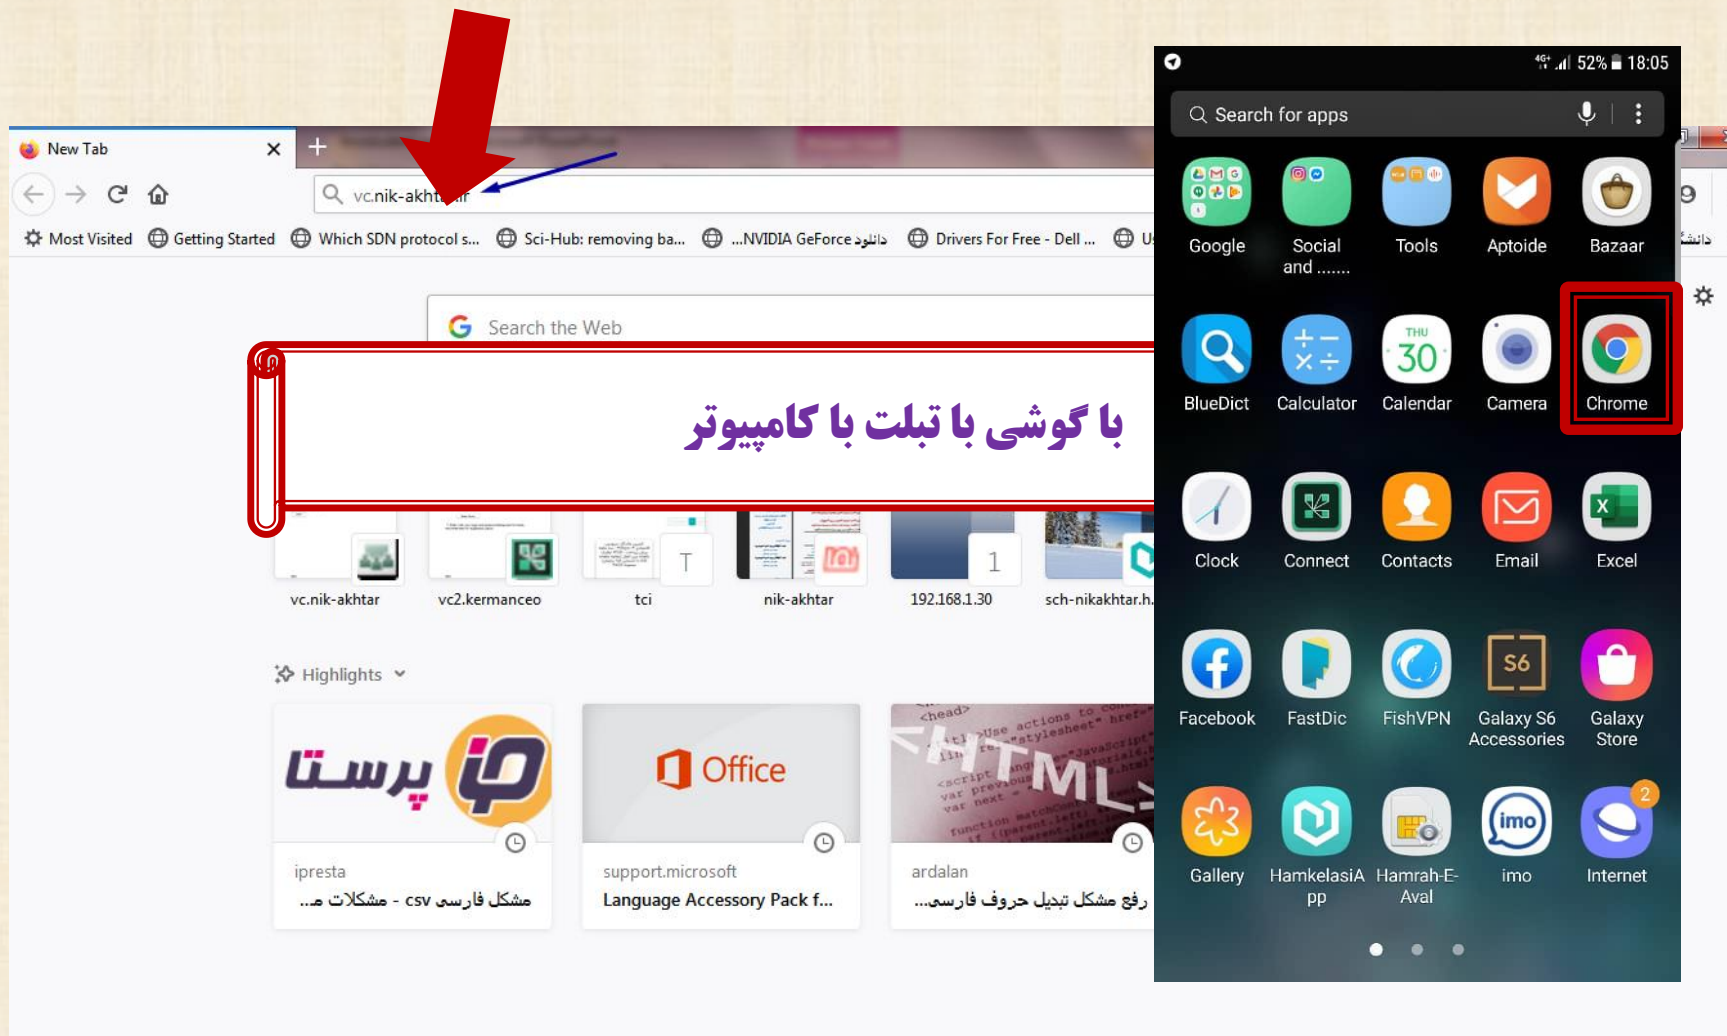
New Tab
vc.nik-akht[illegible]ir
Most Visited Getting Started Which SDN protocol s... Sci-Hub: removing ba... دانلود NVIDIA GeForce... Drivers For Free - Dell ... U
Search the Web
با گوشی یا تبلت یا کامپیوتر
vc.nik-akhtar vc2.kermanceo tci nik-akhtar 192.168.1.30 sch-nikakhtar.h
Highlights
پرستا
Office
ipresta
مشکل فارسی csv - مشکلات م...
support.microsoft
Language Accessory Pack f...
ardalan
رفع مشکل تبدیل حروف فارسی...
52% 18:05
Search for apps
Google
Social and .......
Tools
Aptoide
Bazaar
BlueDict
Calculator
THU 30
Calendar
Camera
Chrome
Clock
Connect
Contacts
Email
Excel
Facebook
FastDic
FishVPN
S6
Galaxy S6 Accessories
Galaxy Store
Gallery
HamkelasiApp
Hamrah-E-Aval
imo
2
Internet